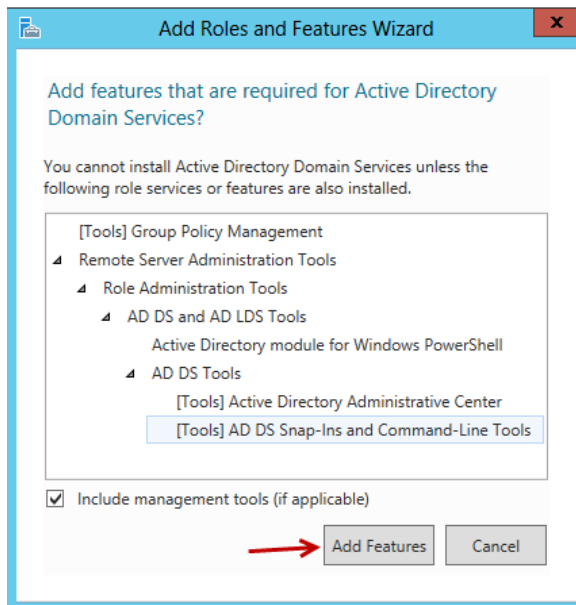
Add Roles and Features Wizard

Add features that are required for Active Directory Domain Services?

You cannot install Active Directory Domain Services unless the following role services or features are also installed.

[Tools] Group Policy Management
◢ Remote Server Administration Tools
◢ Role Administration Tools
◢ AD DS and AD LDS Tools
Active Directory module for Windows PowerShell
◢ AD DS Tools
[Tools] Active Directory Administrative Center
[Tools] AD DS Snap-Ins and Command-Line Tools

Include management tools (if applicable)

Add Features
Cancel